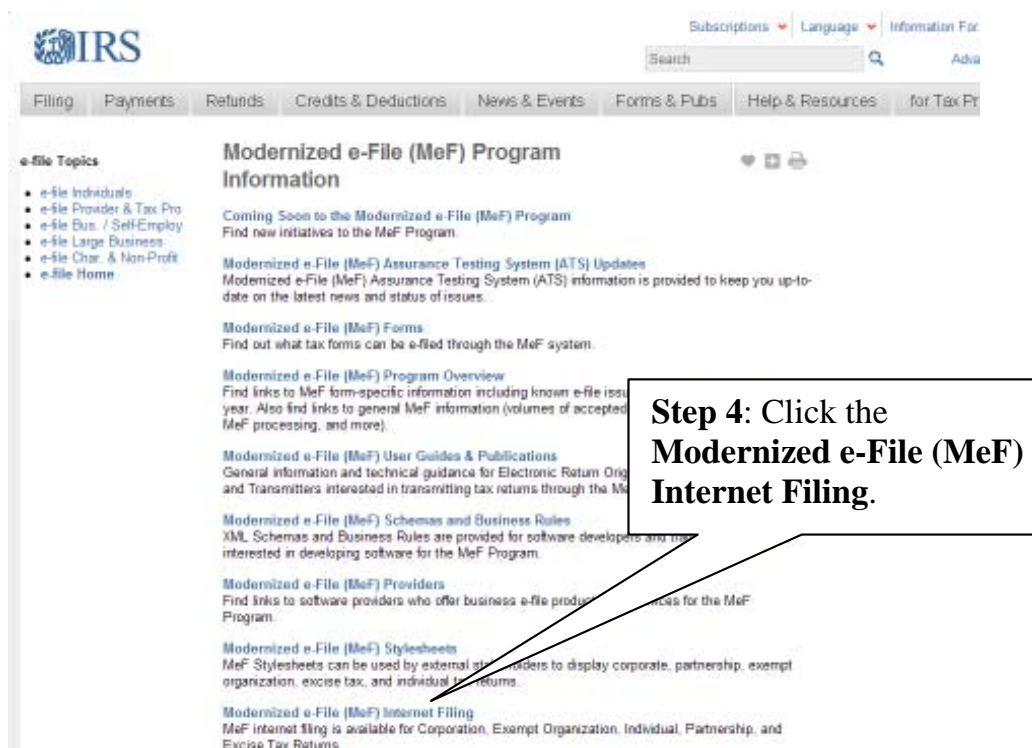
IRS

Subscriptions Language Information For

Search

Adva

Filing Payments Refunds Credits & Deductions News & Events Forms & Pubs Help & Resources for Tax Pr

e-file Topics

- e-file Individuals
- e-file Provider & Tax Pro
- e-file Bus. / Self-Employ
- e-file Large Business
- e-file Char. & Non-Profit
- e-file Home

Modernized e-File (MeF) Program Information

Coming Soon to the Modernized e-File (MeF) Program
Find new initiatives to the MeF Program.

Modernized e-File (MeF) Assurance Testing System (ATS) Updates
Modernized e-File (MeF) Assurance Testing System (ATS) information is provided to keep you up-to-date on the latest news and status of issues.

Modernized e-File (MeF) Forms
Find out what tax forms can be e-filed through the MeF system.

Modernized e-File (MeF) Program Overview
Find links to MeF form-specific information including known e-file issu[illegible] year. Also find links to general MeF information (volumes of accepted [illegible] MeF processing, and more).

Modernized e-File (MeF) User Guides & Publications
General information and technical guidance for Electronic Return Orig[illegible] and Transmitters interested in transmitting tax returns through the Me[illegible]

Modernized e-File (MeF) Schemas and Business Rules
XML Schemas and Business Rules are provided for software developers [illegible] interested in developing software for the MeF Program.

Modernized e-File (MeF) Providers
Find links to software providers who offer business e-file produc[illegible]ces for the MeF Program.

Modernized e-File (MeF) Stylesheets
MeF Stylesheets can be used by external sta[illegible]lders to display corporate, partnership, exempt organization, excise tax, and individual ta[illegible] returns.

Modernized e-File (MeF) Internet Filing
MeF internet filing is available for Corporation, Exempt Organization, Individual, Partnership, and Excise Tax Returns.

**Step 4**: Click the **Modernized e-File (MeF) Internet Filing**.